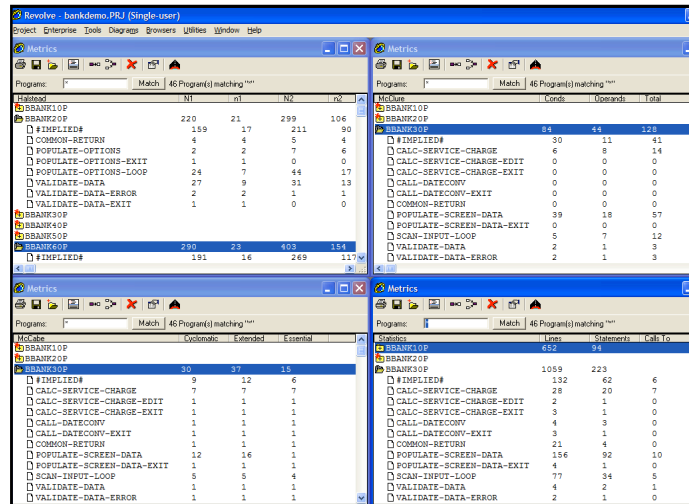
Revolve - bankdemo.PRJ (Single-user)

Project Enterprise Tools Diagrams Browsers Utilities Window Help

Metrics

Programs: * Match 46 Program(s) matching "*"

| Halstead | N1 | n1 | N2 | n2 |
|---|---|---|---|---|
| BBANK10P | | | | |
| BBANK20P | 220 | 21 | 299 | 106 |
| #IMPLIED# | 159 | 17 | 211 | 90 |
| COMMON-RETURN | 4 | 4 | 5 | 4 |
| POPULATE-OPTIONS | 2 | 2 | 7 | 6 |
| POPULATE-OPTIONS-EXIT | 1 | 1 | 0 | 0 |
| POPULATE-OPTIONS-LOOP | 24 | 7 | 44 | 17 |
| VALIDATE-DATA | 27 | 9 | 31 | 13 |
| VALIDATE-DATA-ERROR | 2 | 2 | 1 | 1 |
| VALIDATE-DATA-EXIT | 1 | 1 | 0 | 0 |
| BBANK30P | | | | |
| BBANK40P | | | | |
| BBANK50P | | | | |
| BBANK60P | 290 | 23 | 403 | 154 |
| #IMPLIED# | 191 | 16 | 269 | 117 |

Metrics

Programs: * Match 46 Program(s) matching "*"

| McClure | Conds | Operands | Total |
|---|---|---|---|
| BBANK10P | | | |
| BBANK20P | | | |
| BBANK30P | 84 | 44 | 128 |
| #IMPLIED# | 30 | 11 | 41 |
| CALC-SERVICE-CHARGE | 6 | 8 | 14 |
| CALC-SERVICE-CHARGE-EDIT | 0 | 0 | 0 |
| CALC-SERVICE-CHARGE-EXIT | 0 | 0 | 0 |
| CALL-DATECONV | 0 | 0 | 0 |
| CALL-DATECONV-EXIT | 0 | 0 | 0 |
| COMMON-RETURN | 0 | 0 | 0 |
| POPULATE-SCREEN-DATA | 39 | 18 | 57 |
| POPULATE-SCREEN-DATA-EXIT | 0 | 0 | 0 |
| SCAN-INPUT-LOOP | 5 | 7 | 12 |
| VALIDATE-DATA | 2 | 1 | 3 |
| VALIDATE-DATA-ERROR | 2 | 1 | 3 |

Metrics

Programs: * Match 46 Program(s) matching "*"

| McCabe | Cyclomatic | Extended | Essential |
|---|---|---|---|
| BBANK10P | | | |
| BBANK20P | | | |
| BBANK30P | 30 | 37 | 15 |
| #IMPLIED# | 9 | 12 | 6 |
| CALC-SERVICE-CHARGE | 7 | 7 | 7 |
| CALC-SERVICE-CHARGE-EDIT | 1 | 1 | 1 |
| CALC-SERVICE-CHARGE-EXIT | 1 | 1 | 1 |
| CALL-DATECONV | 1 | 1 | 1 |
| CALL-DATECONV-EXIT | 1 | 1 | 1 |
| COMMON-RETURN | 1 | 1 | 1 |
| POPULATE-SCREEN-DATA | 12 | 16 | 1 |
| POPULATE-SCREEN-DATA-EXIT | 1 | 1 | 1 |
| SCAN-INPUT-LOOP | 5 | 5 | 4 |
| VALIDATE-DATA | 1 | 1 | 1 |
| VALIDATE-DATA-ERROR | 1 | 1 | 1 |

Metrics

Programs: Match 46 Program(s) matching "*"

| Statistics | Lines | Statements | Calls To |
|---|---|---|---|
| BBANK10P | 652 | 94 | |
| BBANK20P | | | |
| BBANK30P | 1059 | 223 | |
| #IMPLIED# | 132 | 62 | 6 |
| CALC-SERVICE-CHARGE | 28 | 20 | 7 |
| CALC-SERVICE-CHARGE-EDIT | 2 | 1 | 0 |
| CALC-SERVICE-CHARGE-EXIT | 3 | 1 | 0 |
| CALL-DATECONV | 4 | 3 | 0 |
| CALL-DATECONV-EXIT | 3 | 1 | 0 |
| COMMON-RETURN | 21 | 4 | 0 |
| POPULATE-SCREEN-DATA | 156 | 92 | 10 |
| POPULATE-SCREEN-DATA-EXIT | 4 | 1 | 0 |
| SCAN-INPUT-LOOP | 77 | 34 | 5 |
| VALIDATE-DATA | 4 | 2 | 1 |
| VALIDATE-DATA-ERROR | 2 | 1 | 0 |